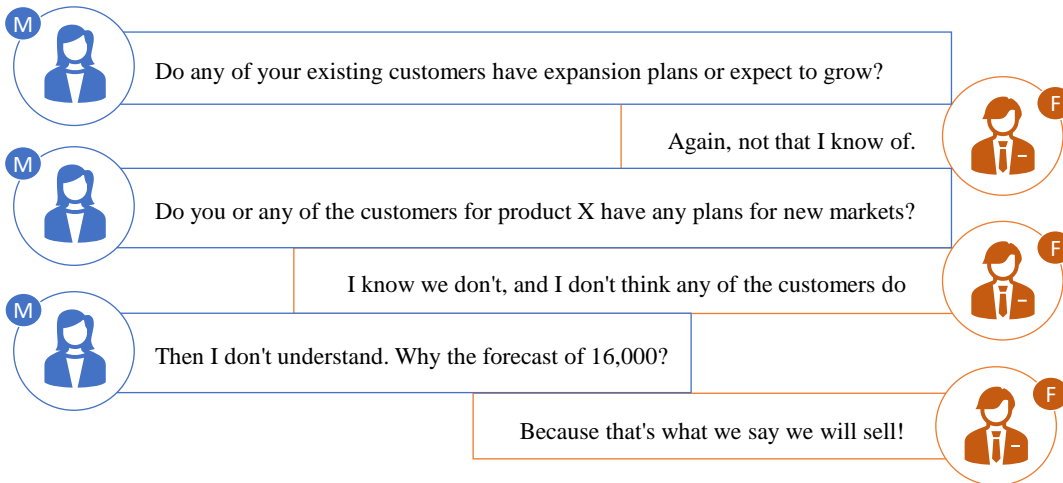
M

Do any of your existing customers have expansion plans or expect to grow?

F

Again, not that I know of.

M

Do you or any of the customers for product X have any plans for new markets?

F

I know we don't, and I don't think any of the customers do

M

Then I don't understand. Why the forecast of 16,000?

F

Because that's what we say we will sell!